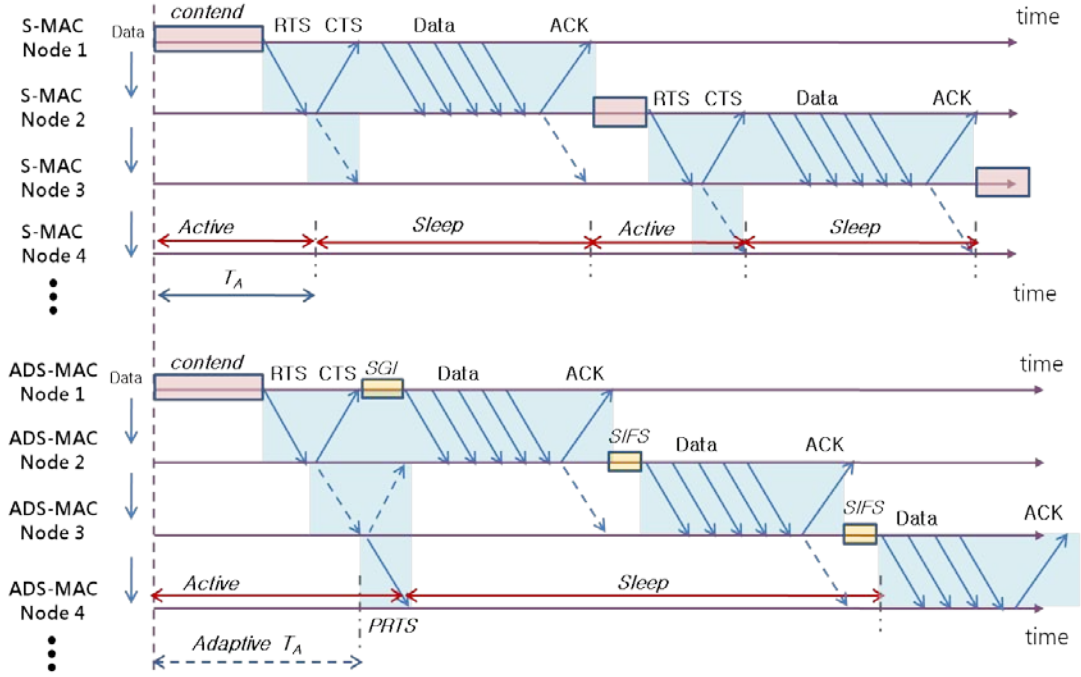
S-MAC Node 1
Data
contend
RTS CTS
Data
ACK
time
S-MAC Node 2
RTS CTS
Data
ACK
S-MAC Node 3
S-MAC Node 4
Active
Sleep
Active
Sleep
$T_A$
time

ADS-MAC Node 1
Data
contend
RTS CTS
SGI
Data
ACK
time
ADS-MAC Node 2
SIFS
Data
ACK
ADS-MAC Node 3
SIFS
Data
ACK
ADS-MAC Node 4
Active
Sleep
PRTS
Adaptive $T_A$
time